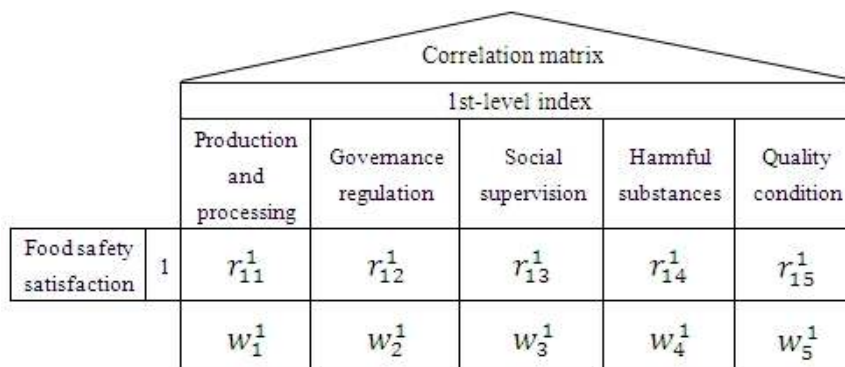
Correlation matrix

| | | 1st-level index | | | | |
|---|---|---|---|---|---|---|
| | | Production and processing | Governance regulation | Social supervision | Harmful substances | Quality condition |
| Food safety satisfaction | 1 | $r_{11}^1$ | $r_{12}^1$ | $r_{13}^1$ | $r_{14}^1$ | $r_{15}^1$ |
| | | $w_1^1$ | $w_2^1$ | $w_3^1$ | $w_4^1$ | $w_5^1$ |